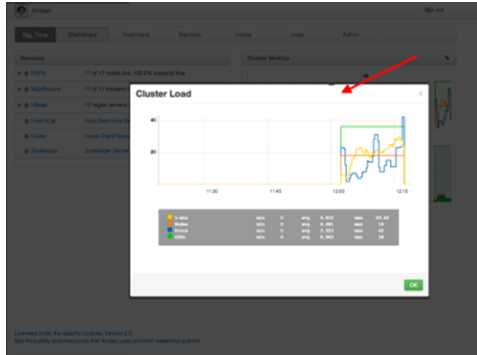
Ambari

Sign out

Big_Time

Dashboard

Heatmaps

Services

Hosts

Jobs

Admin

Services

HDFS

17 of 17 nodes live, 100.0% capacity free

MapReduce

17 of 17 trackers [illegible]

HBase

17 region servers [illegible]

HCatalog

Hive Client Hive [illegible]

Oozie

Oozie Client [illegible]

ZooKeeper

ZooKeeper Server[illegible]

Cluster Metrics

Cluster Load

40

20

11:30

11:45

12:00

12:15

| | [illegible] | min | 0 | avg | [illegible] | max | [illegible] |
|---|---|---|---|---|---|---|---|
| | Nodes | min | 0 | avg | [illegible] | max | 18 |
| | Procs | min | 0 | avg | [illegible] | max | 45 |
| | CPUs | min | 0 | avg | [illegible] | max | 36 |

OK

Licensed under the Apache License, Version 2.0.
See third-party tools/resources that Ambari uses and their respective authors